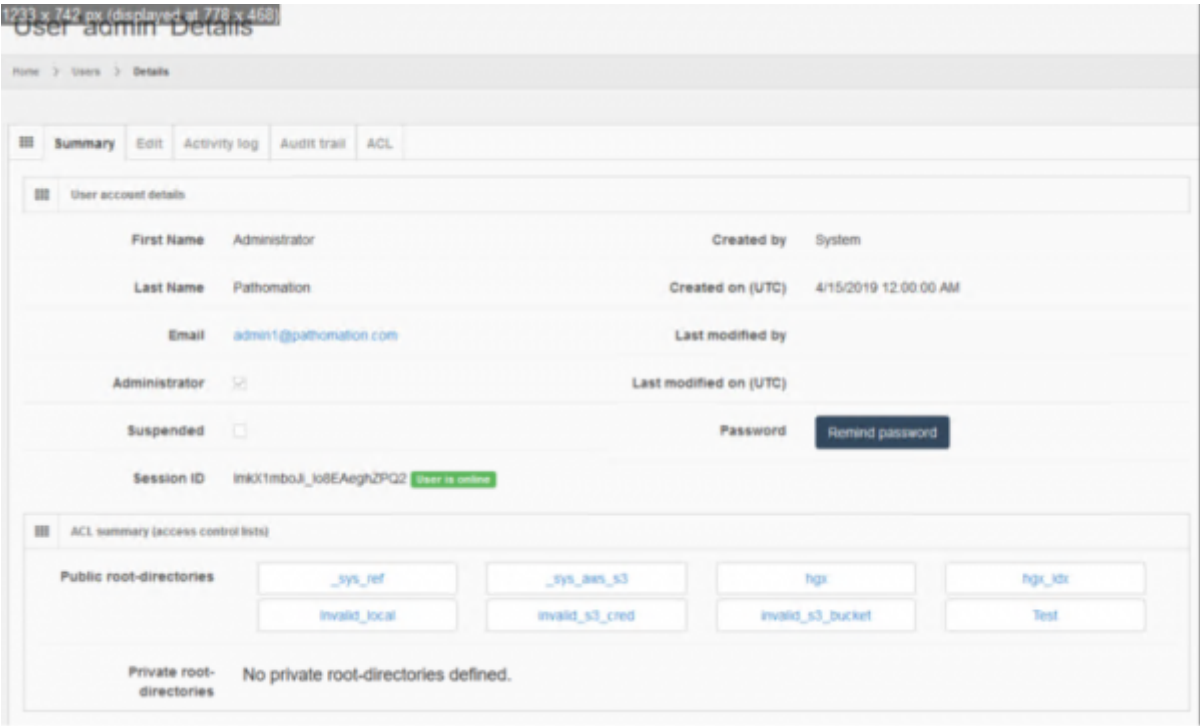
1233 x 742 px (displayed at 778 x 468)
User 'admin' Details

Home > Users > Details

Summary Edit Activity log Audit trail ACL

User account details

First Name Administrator

Last Name Pathomation

Email admin1@pathomation.com

Administrator

Suspended

Session ID lmkX1mboJi_lo8EAeghZPQ2 User is online

Created by System

Created on (UTC) 4/15/2019 12:00:00 AM

Last modified by

Last modified on (UTC)

Password Remind password

ACL summary (access control lists)

Public root-directories

| _sys_ref | _sys_aws_s3 | hgx | hgx_idx |
|---|---|---|---|
| invalid_local | invalid_s3_cred | invalid_s3_bucket | Test |

Private root-directories No private root-directories defined.